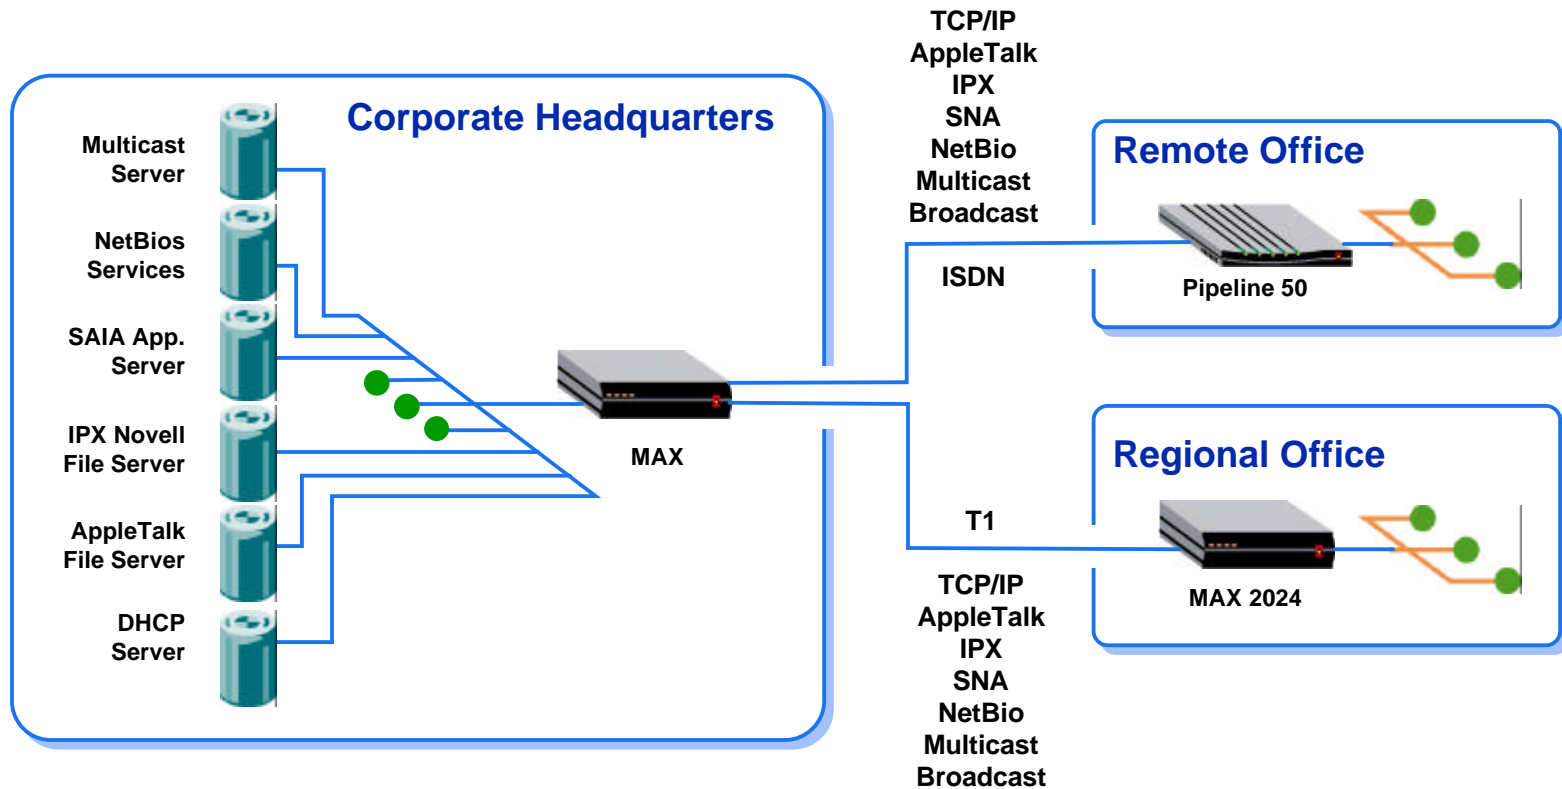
Corporate Headquarters

Multicast Server

NetBios Services

SAIA App. Server

IPX Novell File Server

AppleTalk File Server

DHCP Server

MAX

TCP/IP
AppleTalk
IPX
SNA
NetBio
Multicast
Broadcast

ISDN

Remote Office

Pipeline 50

Regional Office

T1

MAX 2024

TCP/IP
AppleTalk
IPX
SNA
NetBio
Multicast
Broadcast